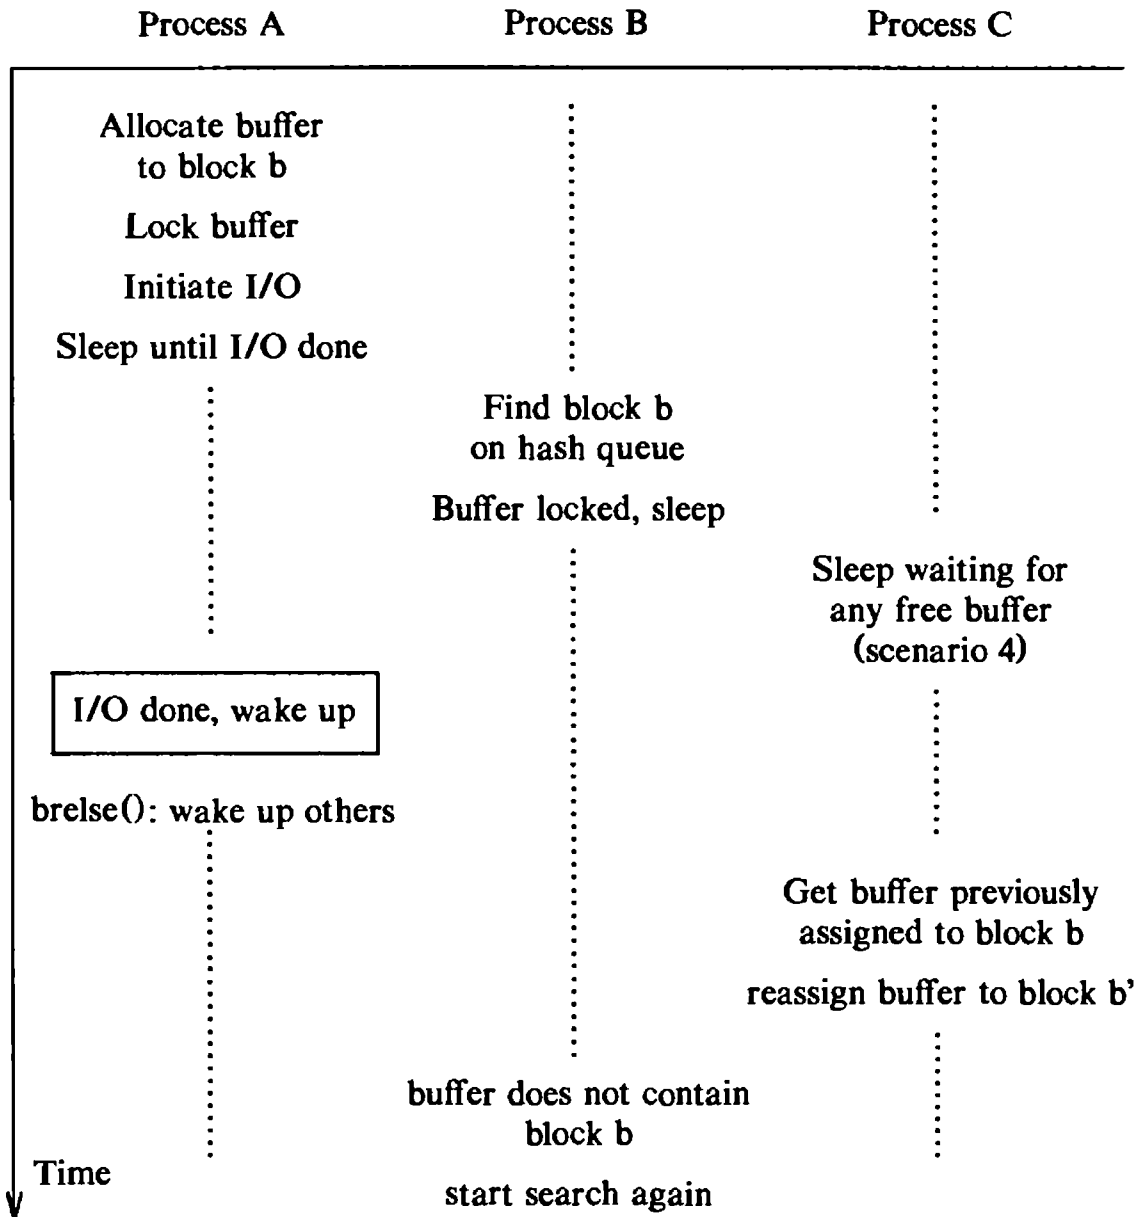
| Process A | Process B | Process C |
|---|---|---|
| Allocate buffer to block b | | |
| Lock buffer | | |
| Initiate I/O | | |
| Sleep until I/O done | | |
| | Find block b on hash queue | |
| | Buffer locked, sleep | |
| | | Sleep waiting for any free buffer (scenario 4) |
| I/O done, wake up | | |
| brelse(): wake up others | | |
| | | Get buffer previously assigned to block b |
| | | reassign buffer to block b' |
| | buffer does not contain block b | |
| | start search again | |

Time